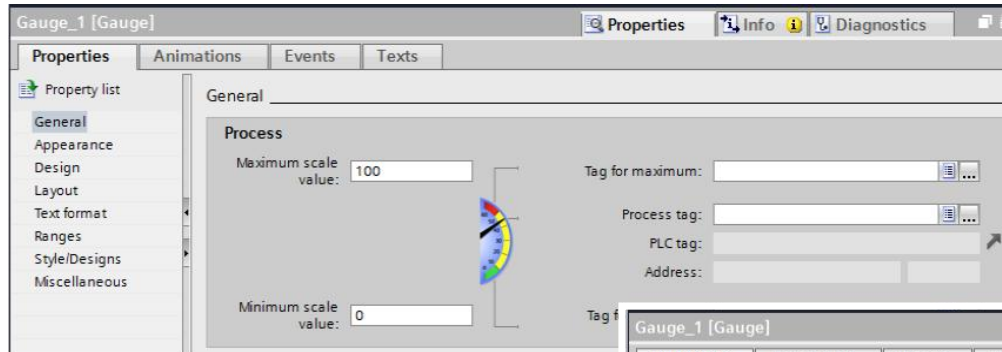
Gauge_1 [Gauge]

Properties | Info | Diagnostics

Properties | Animations | Events | Texts

Property list

General
Appearance
Design
Layout
Text format
Ranges
Style/Designs
Miscellaneous

General

Process

Maximum scale value: 100

Tag for maximum:

Process tag:

PLC tag:

Address:

Minimum scale value: 0

Tag f

Gauge_1 [Gauge]